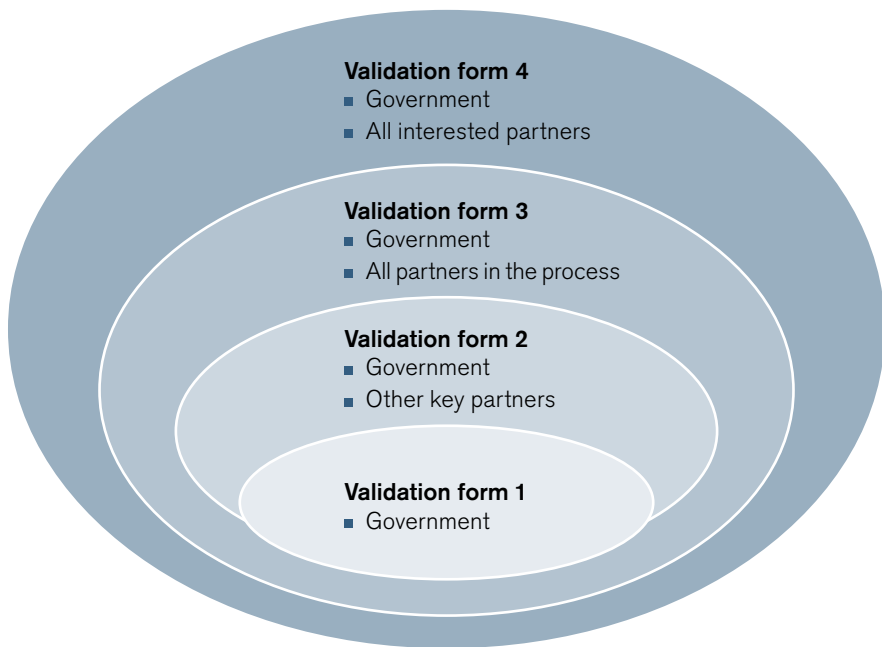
Validation form 4
- Government
- All interested partners

Validation form 3
- Government
- All partners in the process

Validation form 2
- Government
- Other key partners

Validation form 1
- Government